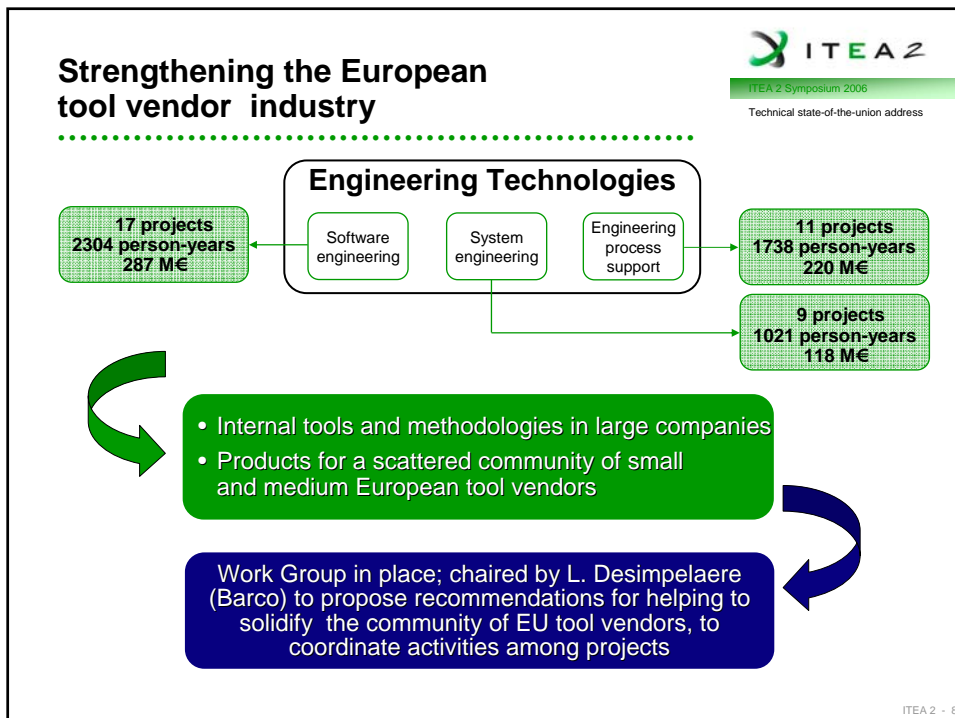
Strengthening the European tool vendor industry

ITEA 2

ITEA 2 Symposium 2006

Technical state-of-the-union address

Engineering Technologies

17 projects
2304 person-years
287 M€

Software engineering

System engineering

Engineering process support

11 projects
1738 person-years
220 M€

9 projects
1021 person-years
118 M€

• Internal tools and methodologies in large companies
• Products for a scattered community of small and medium European tool vendors

Work Group in place; chaired by L. Desimpelaere (Barco) to propose recommendations for helping to solidify the community of EU tool vendors, to coordinate activities among projects

ITEA 2 - 8